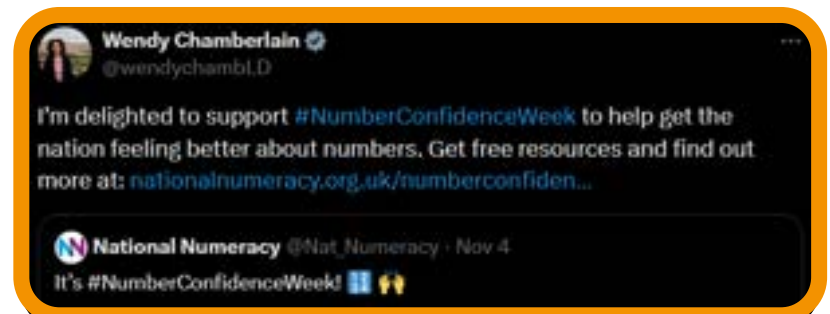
Wendy Chamberlain
@wendychambLD

I'm delighted to support #NumberConfidenceWeek to help get the nation feeling better about numbers. Get free resources and find out more at: nationalnumeracy.org.uk/numberconfiden...

National Numeracy @Nat_Numeracy · Nov 4
It's #NumberConfidenceWeek! 🔢 🙌